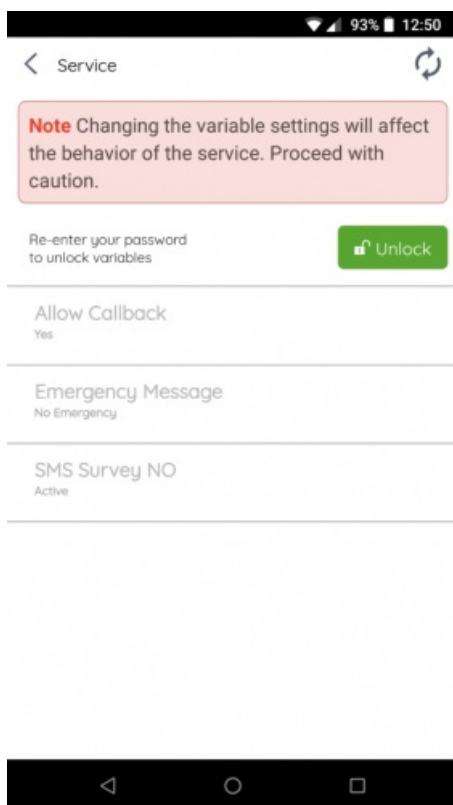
93% 12:50

Service

**Note** Changing the variable settings will affect the behavior of the service. Proceed with caution.

Re-enter your password to unlock variables

Unlock

Allow Callback
Yes

Emergency Message
No Emergency

SMS Survey NO
Active